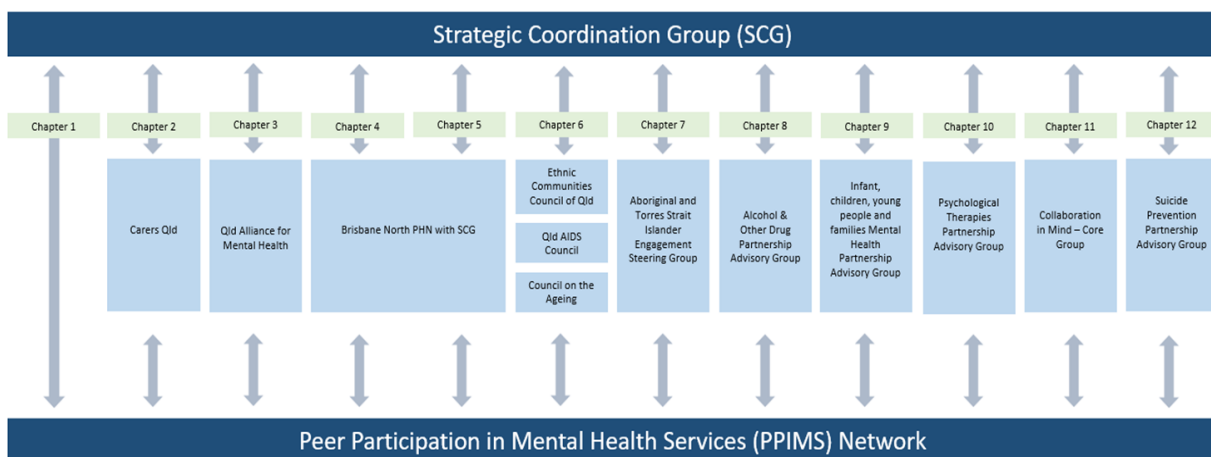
Strategic Coordination Group (SCG)

Chapter 1

Chapter 2

Carers Qld

Chapter 3

Qld Alliance for Mental Health

Chapter 4

Brisbane North PHN with SCG

Chapter 5

Chapter 6

Ethnic Communities Council of Qld

Qld AIDS Council

Council on the Ageing

Chapter 7

Aboriginal and Torres Strait Islander Engagement Steering Group

Chapter 8

Alcohol & Other Drug Partnership Advisory Group

Chapter 9

Infant, children, young people and families Mental Health Partnership Advisory Group

Chapter 10

Psychological Therapies Partnership Advisory Group

Chapter 11

Collaboration in Mind – Core Group

Chapter 12

Suicide Prevention Partnership Advisory Group

Peer Participation in Mental Health Services (PPIMS) Network